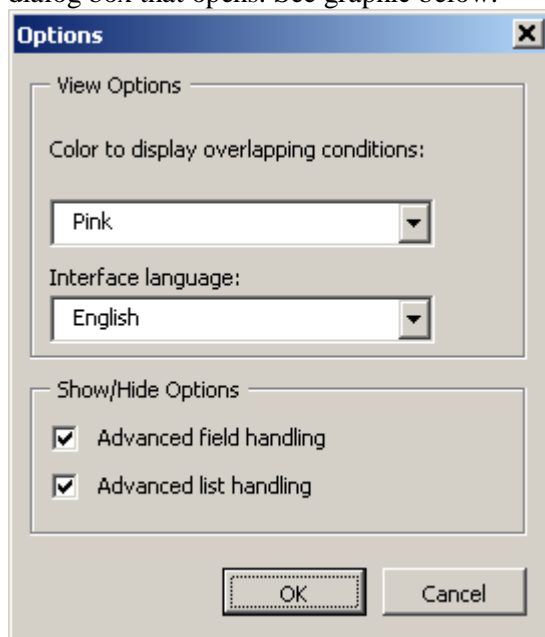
dialog box that opens. See graphic below.

Options

View Options

Color to display overlapping conditions:

Pink

Interface language:

English

Show/Hide Options

Advanced field handling

Advanced list handling

OK

Cancel